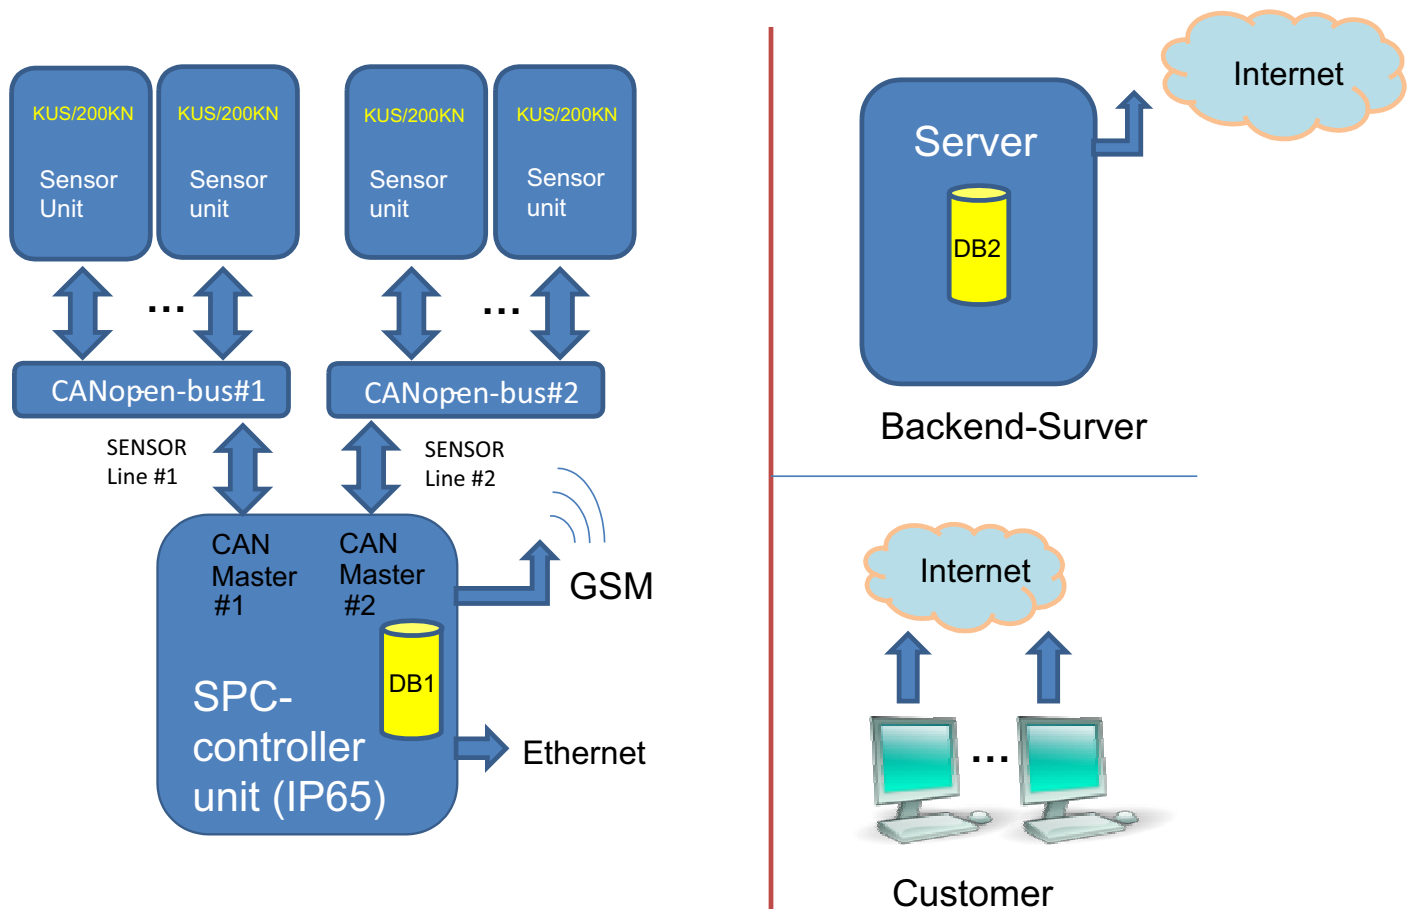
KUS/200KN
Sensor Unit

KUS/200KN
Sensor unit

KUS/200KN
Sensor unit

KUS/200KN
Sensor unit

...

...

CANopen-bus#1

CANopen-bus#2

SENSOR Line #1

SENSOR Line #2

CAN Master #1

CAN Master #2

DB1

SPC-controller unit (IP65)

GSM

Ethernet

Server

DB2

Internet

Backend-Surver

Internet

...

Customer